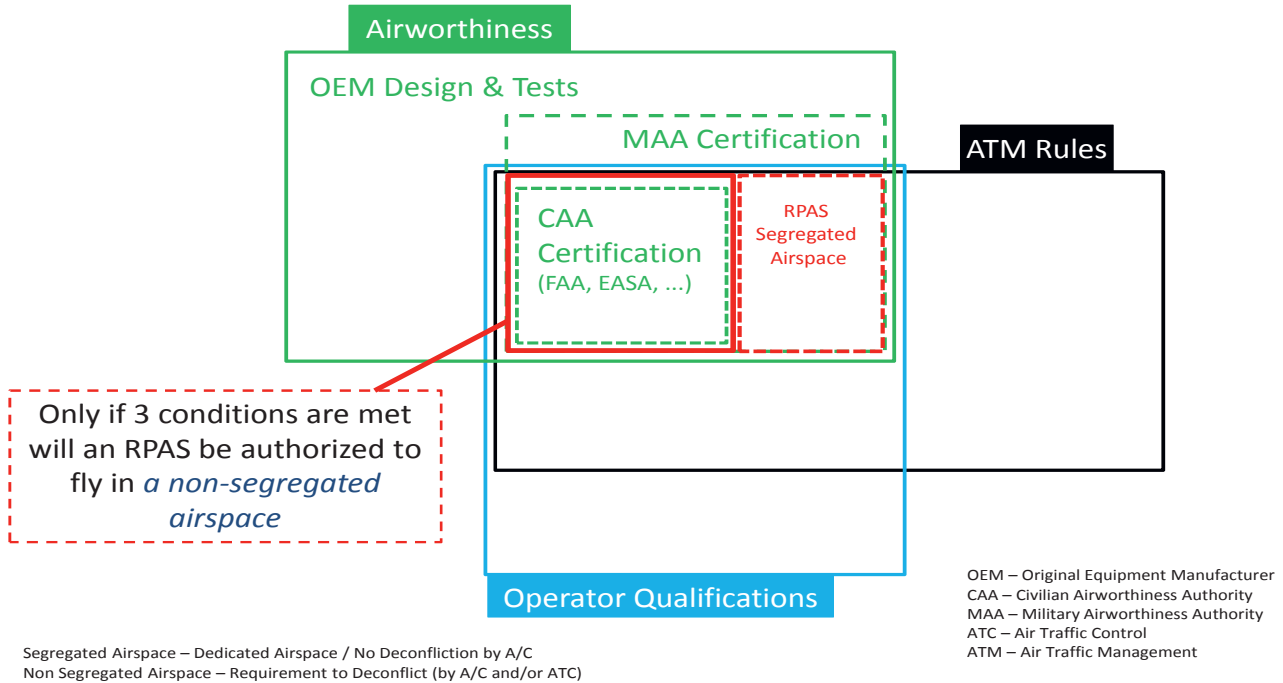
Airworthiness

OEM Design & Tests

MAA Certification

ATM Rules

CAA Certification (FAA, EASA, ...)

RPAS Segregated Airspace

Only if 3 conditions are met will an RPAS be authorized to fly in *a non-segregated airspace*

Operator Qualifications

OEM – Original Equipment Manufacturer
CAA – Civilian Airworthiness Authority
MAA – Military Airworthiness Authority
ATC – Air Traffic Control
ATM – Air Traffic Management

Segregated Airspace – Dedicated Airspace / No Deconfliction by A/C
Non Segregated Airspace – Requirement to Deconflict (by A/C and/or ATC)